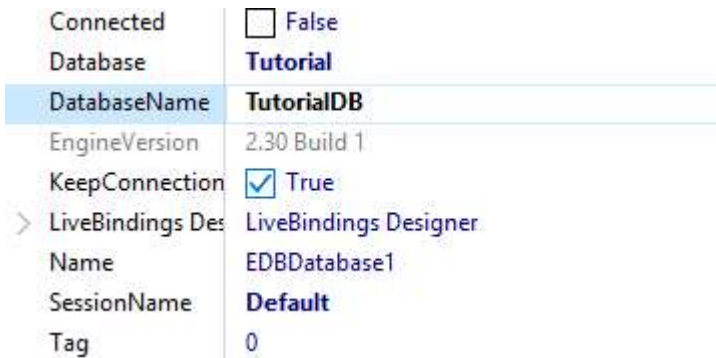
| | |
|---|---|
| Connected | False |
| Database | Tutorial |
| DatabaseName | TutorialDB |
| EngineVersion | 2.30 Build 1 |
| KeepConnection | True |
| LiveBindings Des | LiveBindings Designer |
| Name | EDBDatabase1 |
| SessionName | Default |
| Tag | 0 |